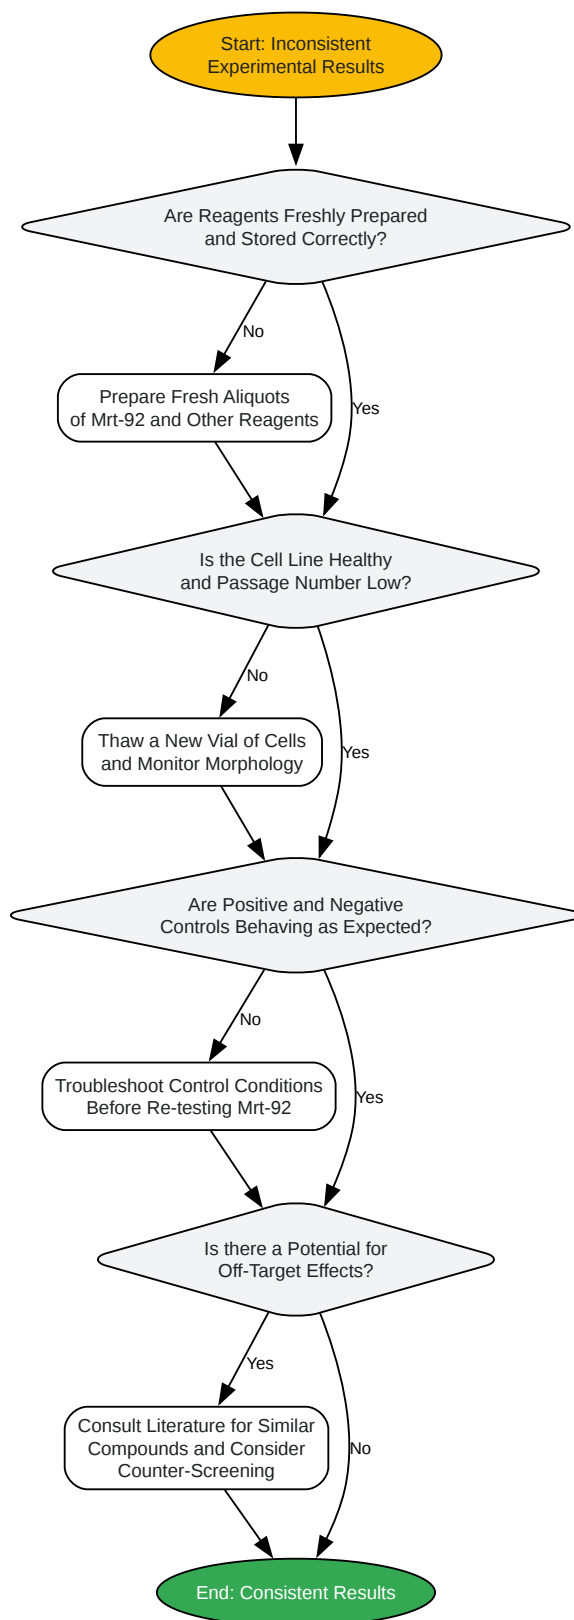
Start: Inconsistent Experimental Results

Are Reagents Freshly Prepared and Stored Correctly?

No

Prepare Fresh Aliquots of Mrt-92 and Other Reagents

Yes

Is the Cell Line Healthy and Passage Number Low?

No

Thaw a New Vial of Cells and Monitor Morphology

Yes

Are Positive and Negative Controls Behaving as Expected?

No

Troubleshoot Control Conditions Before Re-testing Mrt-92

Yes

Is there a Potential for Off-Target Effects?

Yes

Consult Literature for Similar Compounds and Consider Counter-Screening

No

End: Consistent Results